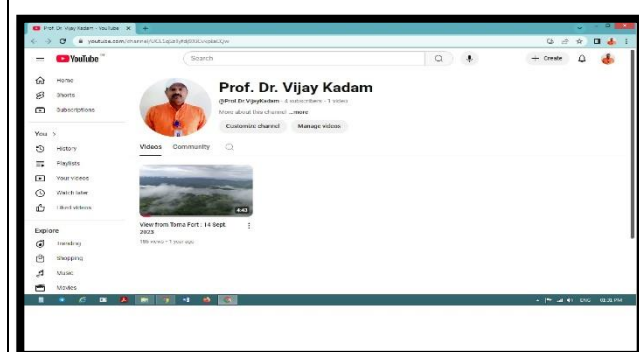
Prof. Dr. Vijay Kadam - YouTube ×  +

youtube.com/channel/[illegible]

YouTube

Search

Create

Home

Shorts

Subscriptions

You >

History

Playlists

Your videos

Watch later

Liked videos

Explore

Trending

Shopping

Music

Movies

Prof. Dr. Vijay Kadam

@ProfDrVijayKadam · 4 subscribers · 1 video

More about this channel ...more

Customize channel

Manage videos

Videos

Community

4:43

View from Torna Fort : 14 Sept. 2023

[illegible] views · 1 hour ago

ENG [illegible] PM